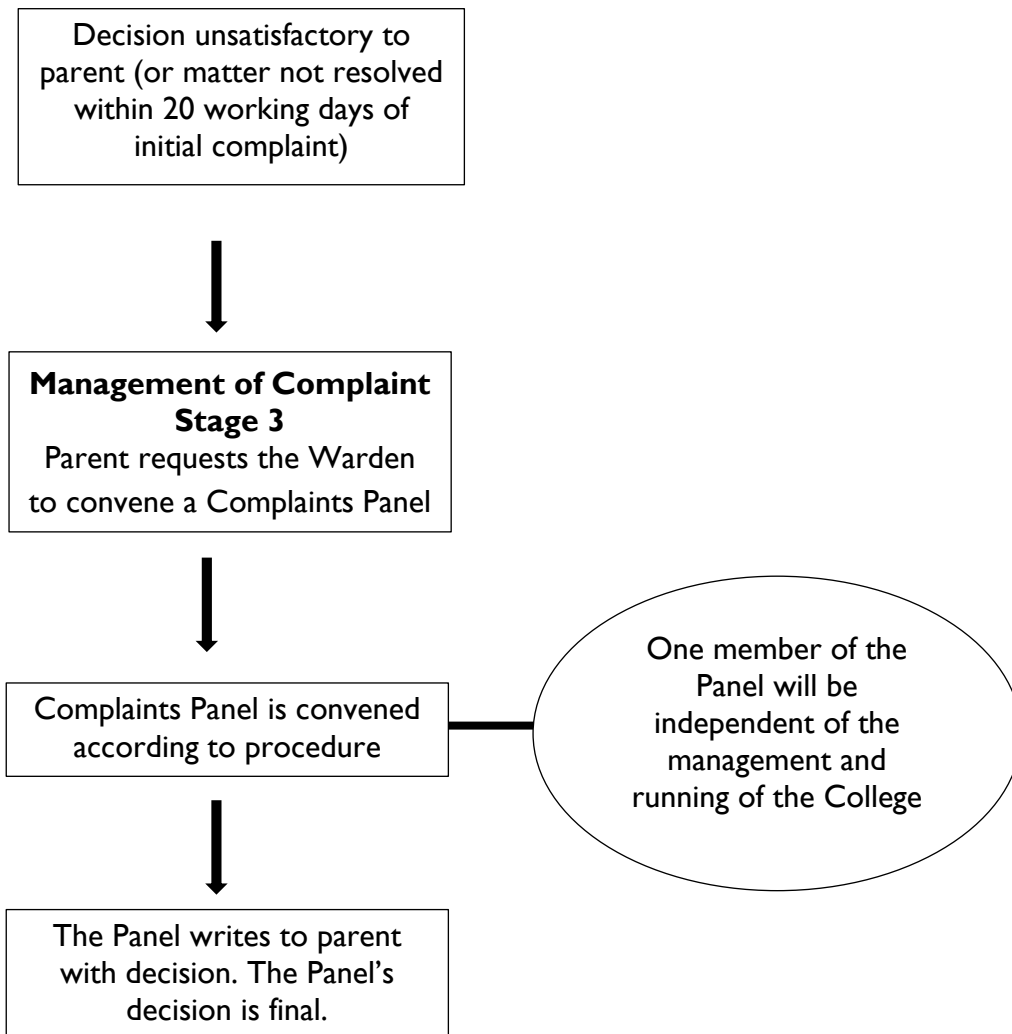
Decision unsatisfactory to parent (or matter not resolved within 20 working days of initial complaint)

**Management of Complaint Stage 3**
Parent requests the Warden to convene a Complaints Panel

Complaints Panel is convened according to procedure

One member of the Panel will be independent of the management and running of the College

The Panel writes to parent with decision. The Panel's decision is final.